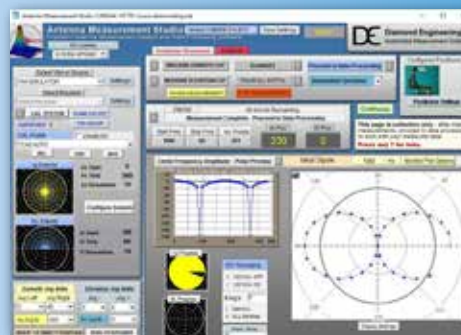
Antenna Measurement Studio
DE
Diamond Engineering
Measurement Complete - Proceed to Data Processing
230
0
Continuous
This page is collection only - step mo
Press any T for Help
Center Frequency Amplitude - Polar Principal
Polar Display